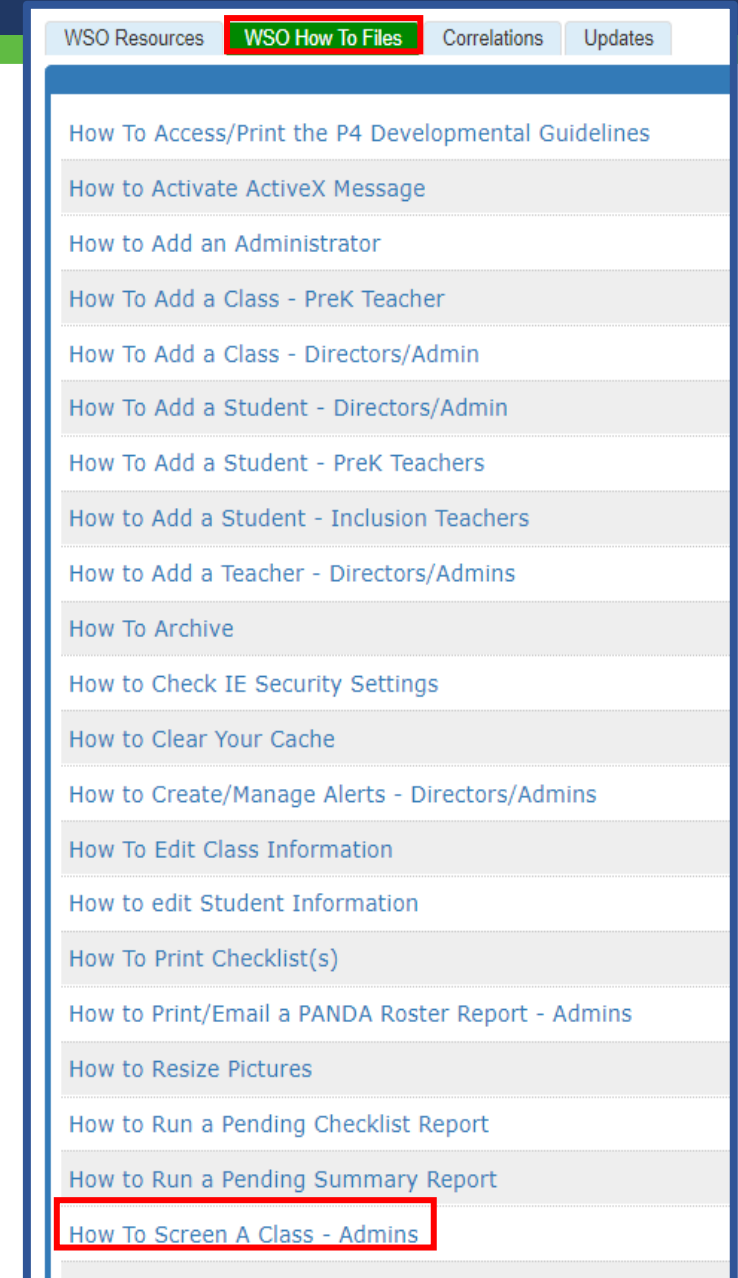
WSO Resources | WSO How To Files | Correlations | Updates

How To Access/Print the P4 Developmental Guidelines
How to Activate ActiveX Message
How to Add an Administrator
How To Add a Class - PreK Teacher
How To Add a Class - Directors/Admin
How To Add a Student - Directors/Admin
How To Add a Student - PreK Teachers
How to Add a Student - Inclusion Teachers
How to Add a Teacher - Directors/Admins
How To Archive
How to Check IE Security Settings
How to Clear Your Cache
How to Create/Manage Alerts - Directors/Admins
How To Edit Class Information
How to edit Student Information
How To Print Checklist(s)
How to Print/Email a PANDA Roster Report - Admins
How to Resize Pictures
How to Run a Pending Checklist Report
How to Run a Pending Summary Report
How To Screen A Class - Admins